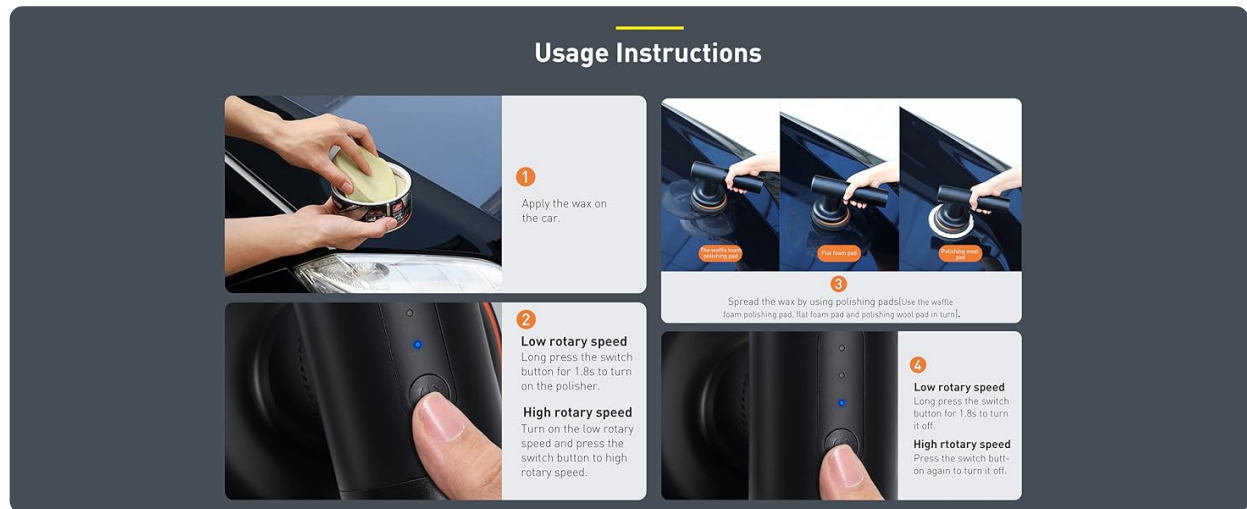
Usage Instructions

1

Apply the wax on the car.

The waffle foam polishing pad

Flat foam pad

Polishing wool pad

3

Spread the wax by using polishing pads(Use the waffle foam polishing pad, flat foam pad and polishing wool pad in turn).

2

Low rotary speed

Long press the switch button for 1.8s to turn on the polisher.

High rotary speed

Turn on the low rotary speed and press the switch button to high rotary speed.

4

Low rotary speed

Long press the switch button for 1.8s to turn it off.

High rtotary speed

Press the switch button again to turn it off.